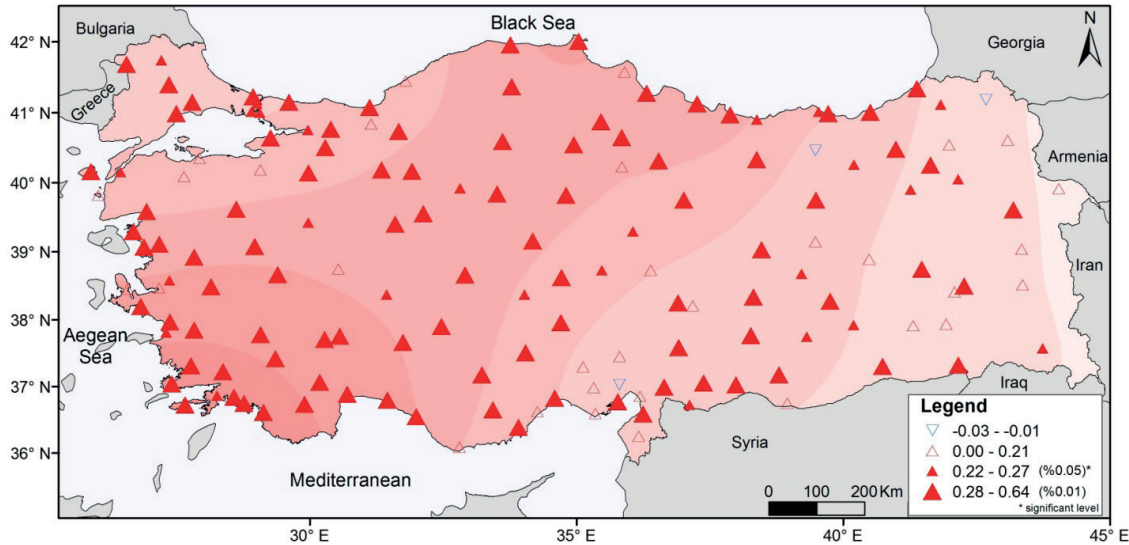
Bulgaria
Black Sea
Georgia
N
42° N
41° N
Greece
40° N
Armenia
39° N
Iran
38° N
Aegean Sea
37° N
Iraq
36° N
Syria
Mediterranean
30° E
35° E
40° E
45° E
0 100 200 Km
Legend
-0.03 - -0.01
0.00 - 0.21
0.22 - 0.27 (%0.05)*
0.28 - 0.64 (%0.01)
* significant level